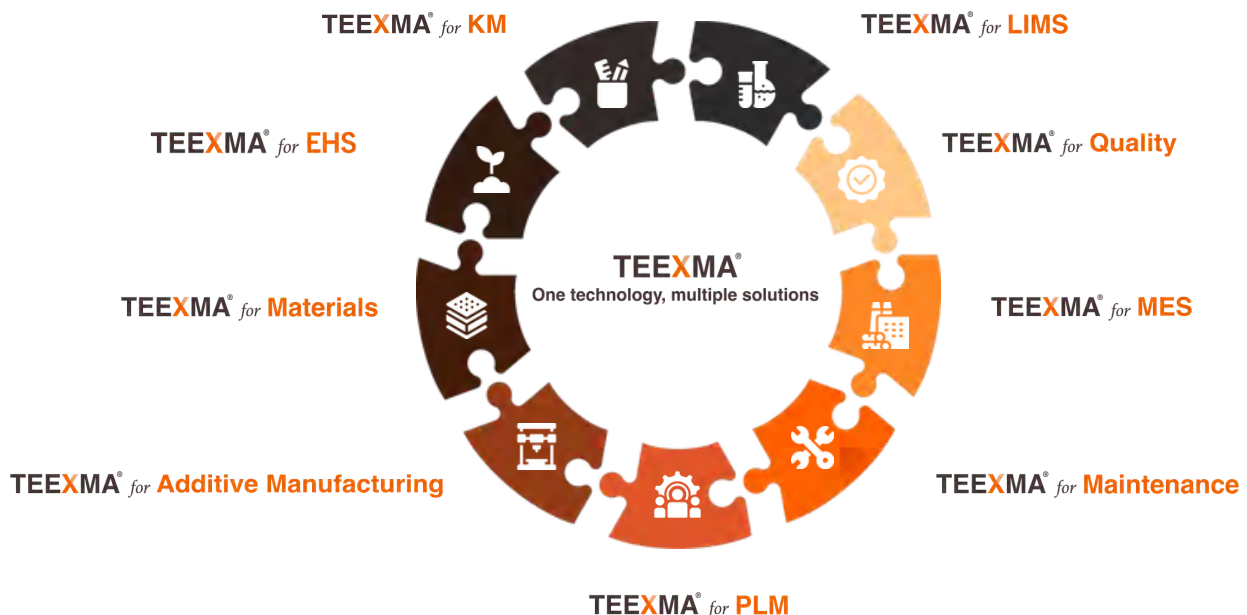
TEEXMA® for KM

TEEXMA® for LIMS

TEEXMA® for EHS

TEEXMA® for Quality

TEEXMA®
One technology, multiple solutions

TEEXMA® for Materials

TEEXMA® for MES

TEEXMA® for Additive Manufacturing

TEEXMA® for Maintenance

TEEXMA® for PLM